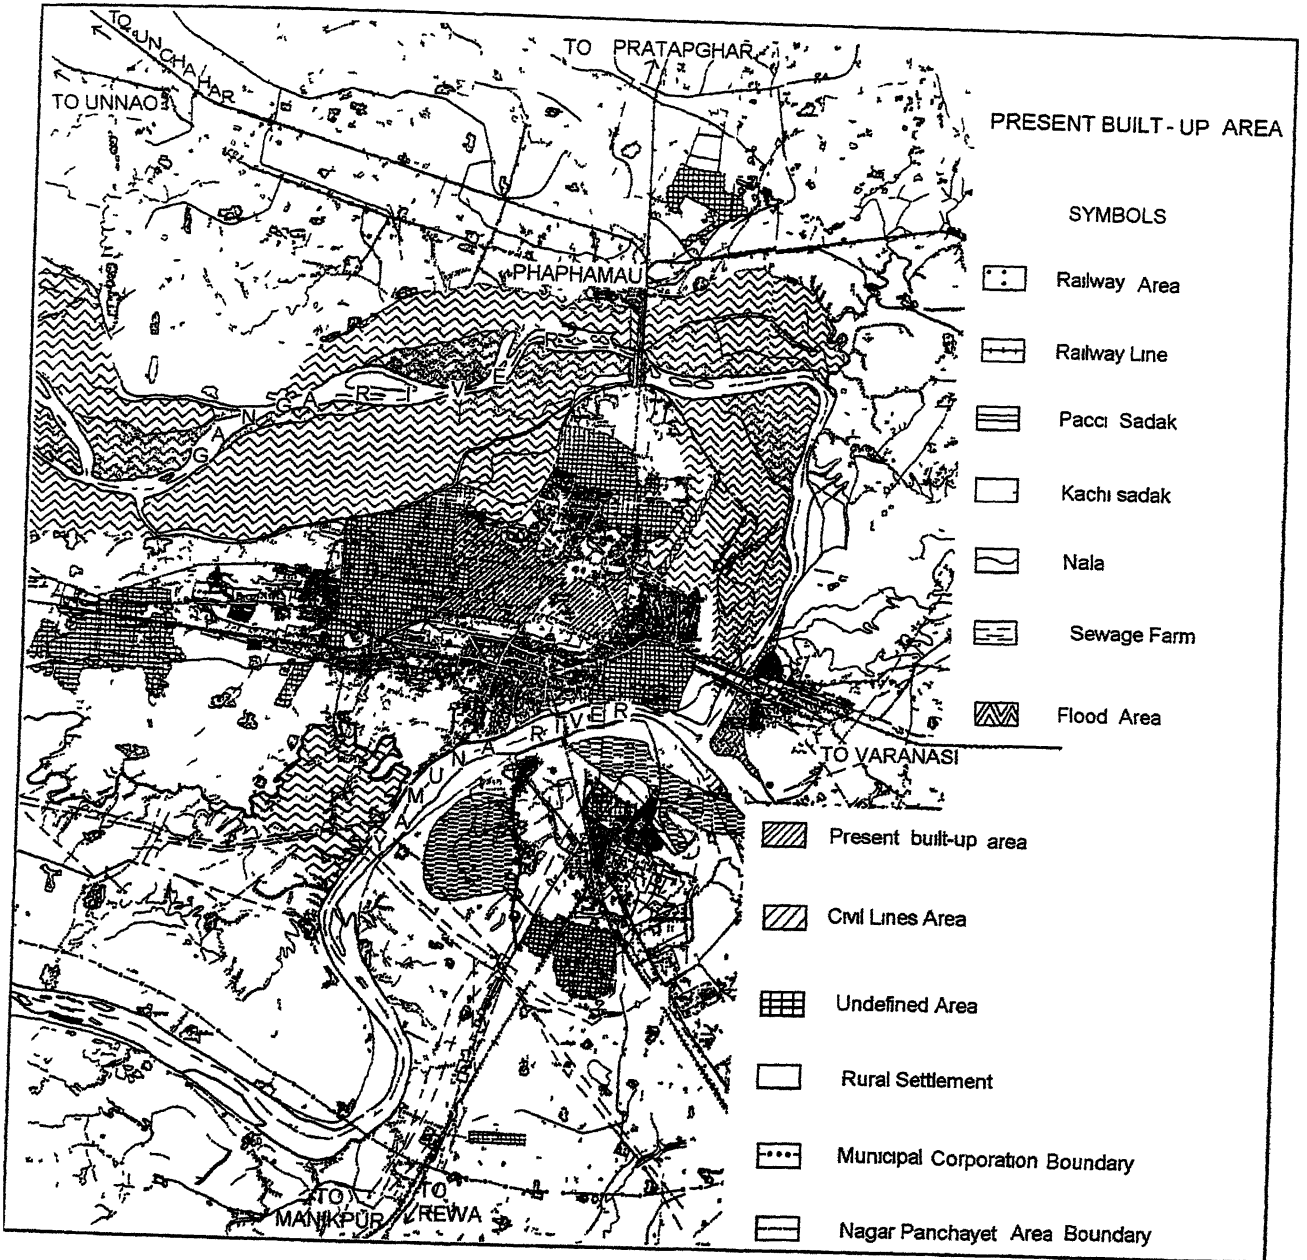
TO UNCHAHAR
TO UNNAO
TO PRATAPGHAR
PRESENT BUILT - UP AREA

SYMBOLS

Railway Area
Railway Line
Pacci Sadak
Kachi sadak
Nala
Sewage Farm
Flood Area

PHAPHAMAU
GANGA RIVER
YAMUNA RIVER
TO VARANASI

Present built-up area
Civil Lines Area
Undefined Area
Rural Settlement
Municipal Corporation Boundary
Nagar Panchayet Area Boundary

TO MANIKPUR
TO REWA